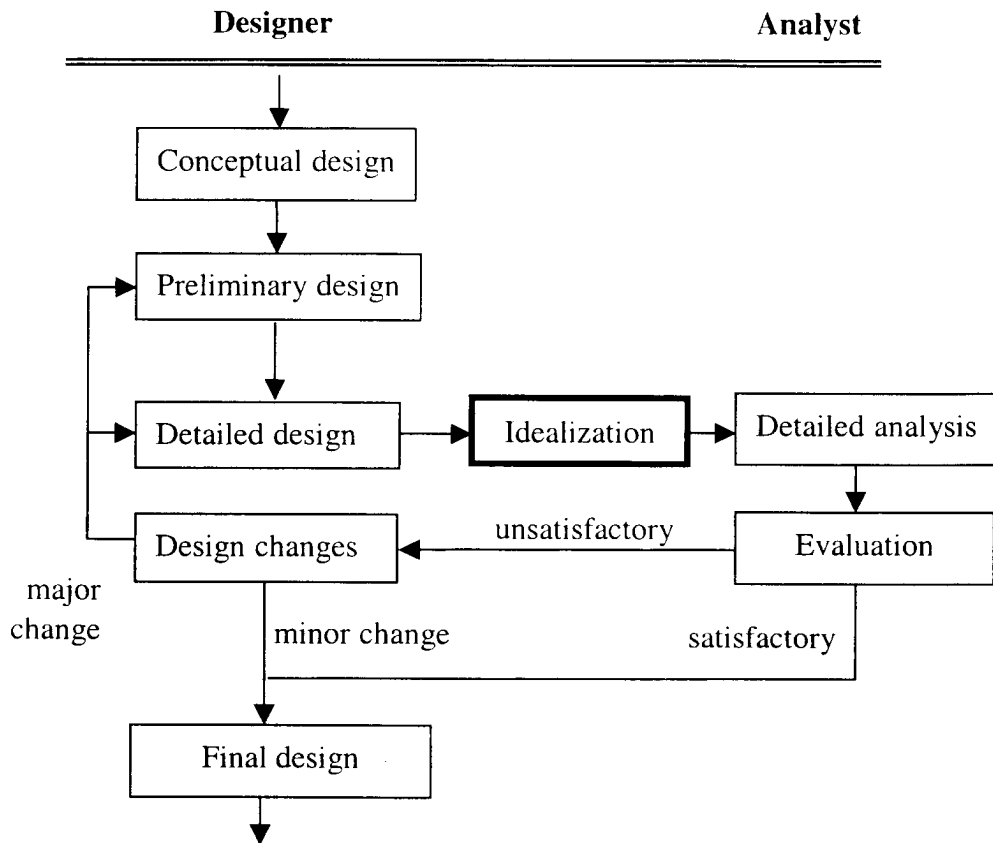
Designer

Analyst

Conceptual design

Preliminary design

Detailed design

Idealization

Detailed analysis

unsatisfactory

Design changes

Evaluation

major change

minor change

satisfactory

Final design